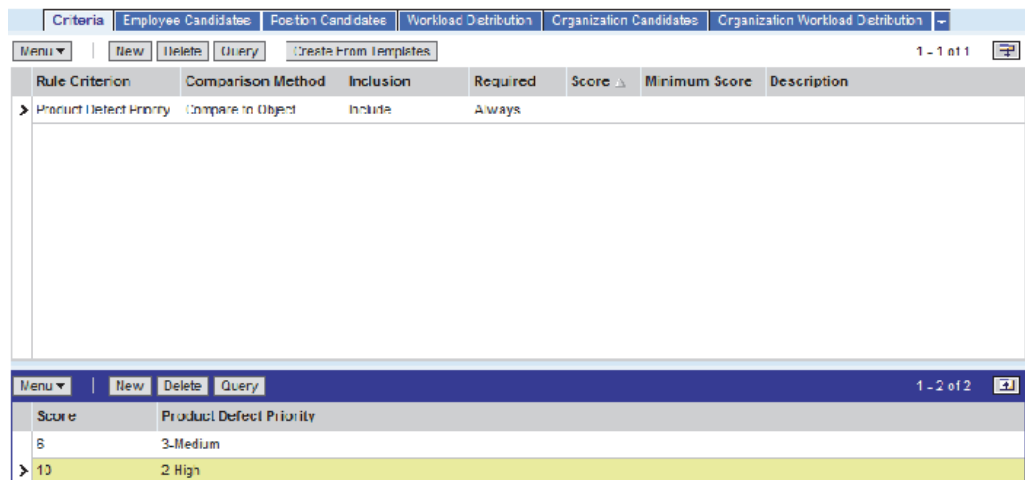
Criteria | Employee Candidates | Position Candidates | Workload Distribution | Organization Candidates | Organization Workload Distribution

Menu ▾ | New | Delete | Query | Create From Templates | 1 - 1 of 1

| Rule Criterion | Comparison Method | Inclusion | Required | Score | Minimum Score | Description |
|---|---|---|---|---|---|---|
| Product Defect Priority | Compare to Object | Include | Always | | | |

Menu ▾ | New | Delete | Query | 1 - 2 of 2

| Score | Product Defect Priority |
|---|---|
| 8 | 3-Medium |
| 10 | 2 High |